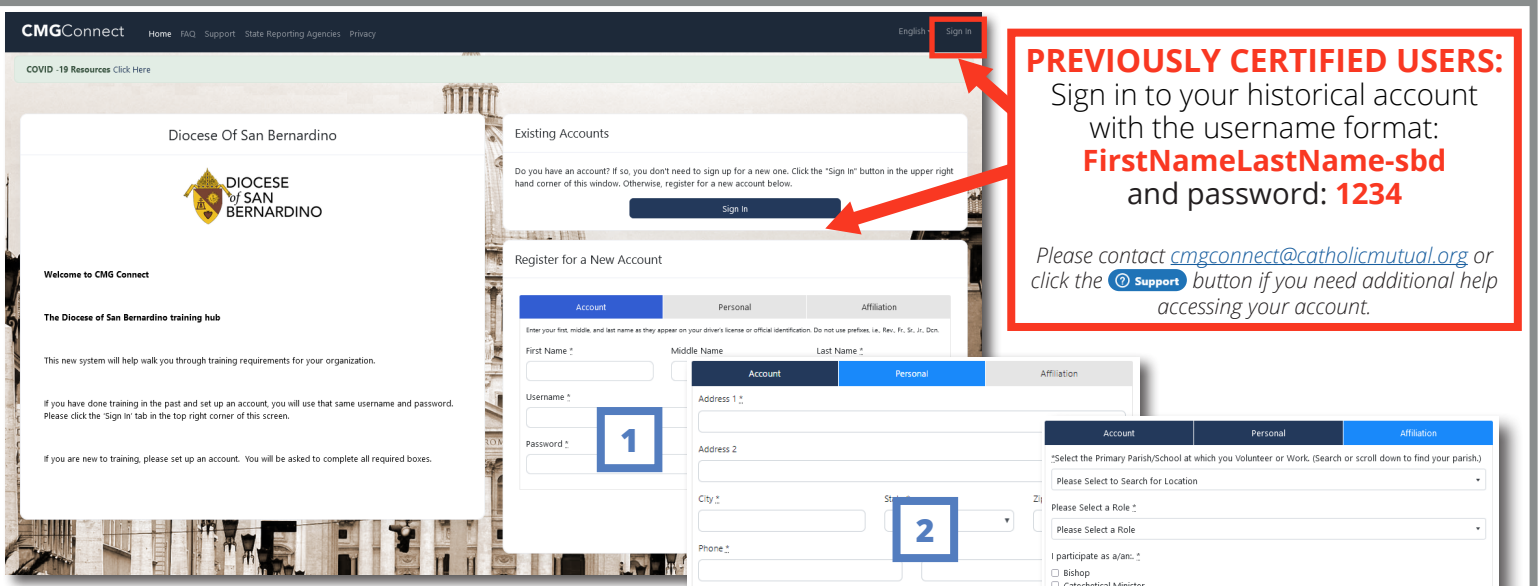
CMGConnect Home FAQ Support State Reporting Agencies Privacy English Sign In

COVID -19 Resources Click Here

Diocese Of San Bernardino

DIOCESE of SAN BERNARDINO

Welcome to CMG Connect

The Diocese of San Bernardino training hub

This new system will help walk you through training requirements for your organization.

If you have done training in the past and set up an account, you will use that same username and password. Please click the 'Sign In' tab in the top right corner of this screen.

If you are new to training, please set up an account. You will be asked to complete all required boxes.

Existing Accounts

Do you have an account? If so, you don't need to sign up for a new one. Click the "Sign In" button in the upper right hand corner of this window. Otherwise, register for a new account below.

Sign In

Register for a New Account

| Account | Personal | Affiliation |
|---|---|---|

Enter your first, middle, and last name as they appear on your driver's license or official identification. Do not use prefixes, i.e., Rev., Fr., Sr., Jr., Dcn.

First Name * Middle Name Last Name *

Username *

Password *

1

| Account | Personal | Affiliation |
|---|---|---|

Address 1 *

Address 2

City * State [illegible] Zip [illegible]

Phone *

2

| Account | Personal | Affiliation |
|---|---|---|

*Select the Primary Parish/School at which you Volunteer or Work. (Search or scroll down to find your parish.)

Please Select to Search for Location

Please Select a Role *

Please Select a Role

I participate as a/an:. *

Bishop

Catechetical Minister

PREVIOUSLY CERTIFIED USERS:
Sign in to your historical account with the username format:
FirstNameLastName-sbd
and password: 1234

Please contact cmgconnect@catholicmutual.org or click the Support button if you need additional help accessing your account.